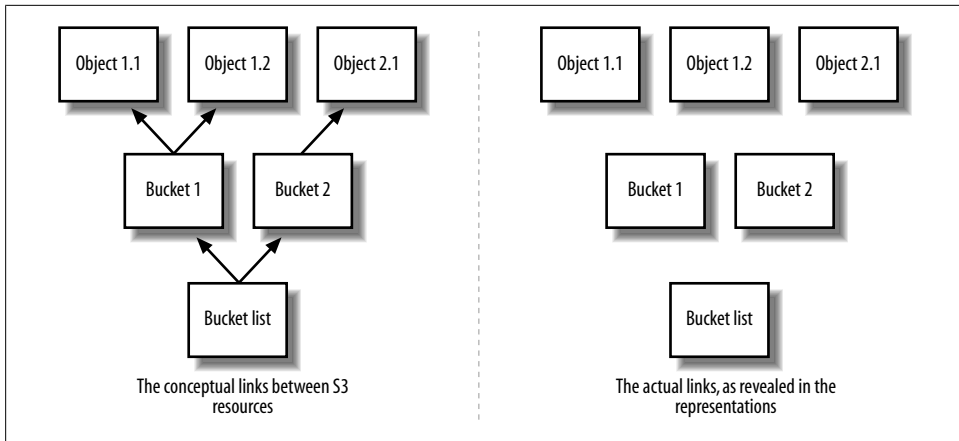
Object 1.1

Object 1.2

Object 2.1

Bucket 1

Bucket 2

Bucket list

The conceptual links between S3 resources

Object 1.1

Object 1.2

Object 2.1

Bucket 1

Bucket 2

Bucket list

The actual links, as revealed in the representations